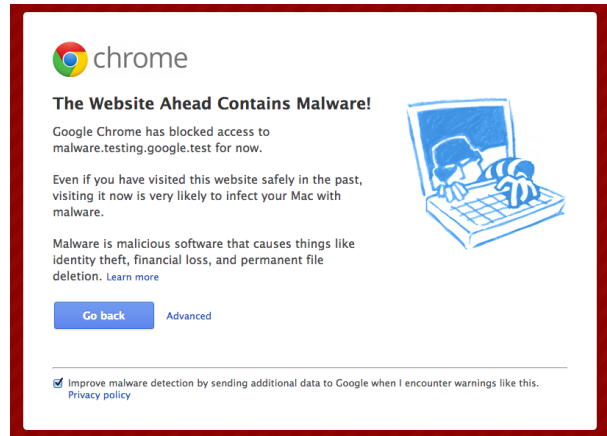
chrome

The Website Ahead Contains Malware!

Google Chrome has blocked access to malware.testing.google.test for now.

Even if you have visited this website safely in the past, visiting it now is very likely to infect your Mac with malware.

Malware is malicious software that causes things like identity theft, financial loss, and permanent file deletion. Learn more

Go back Advanced

Improve malware detection by sending additional data to Google when I encounter warnings like this. Privacy policy